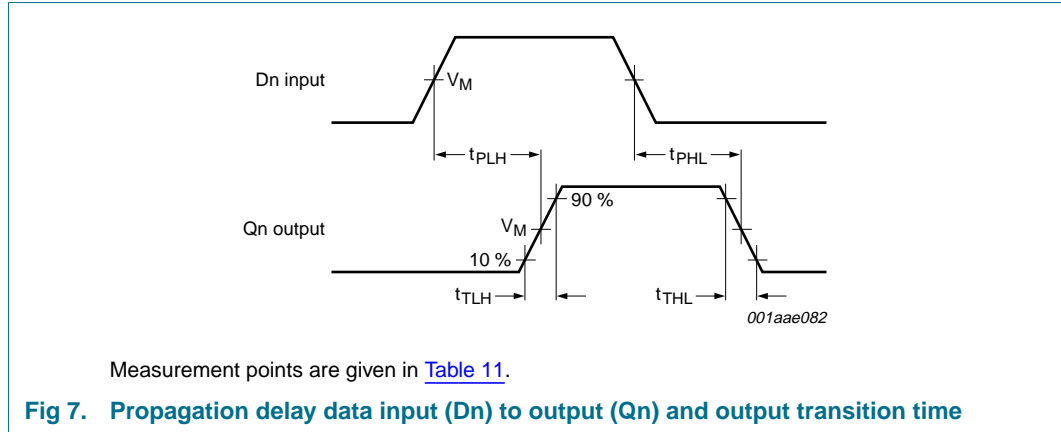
Dn input

$V_M$

$t_{PLH}$

$t_{PHL}$

Qn output

90 %

$V_M$

10 %

$t_{TLH}$

$t_{THL}$

001aae082

Measurement points are given in Table 11.

Fig 7. Propagation delay data input (Dn) to output (Qn) and output transition time